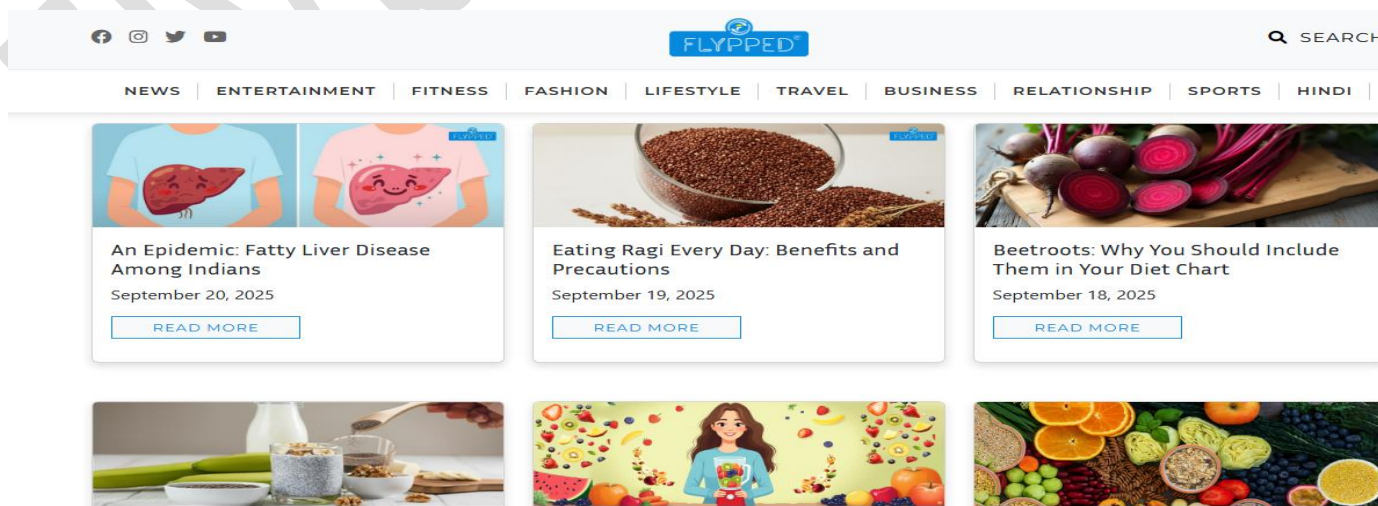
FLYPPED

SEARCH

NEWS | ENTERTAINMENT | FITNESS | FASHION | LIFESTYLE | TRAVEL | BUSINESS | RELATIONSHIP | SPORTS | HINDI

FLYPPED

An Epidemic: Fatty Liver Disease Among Indians

September 20, 2025

READ MORE

FLYPPED

Eating Ragi Every Day: Benefits and Precautions

September 19, 2025

READ MORE

Beetroots: Why You Should Include Them in Your Diet Chart

September 18, 2025

READ MORE